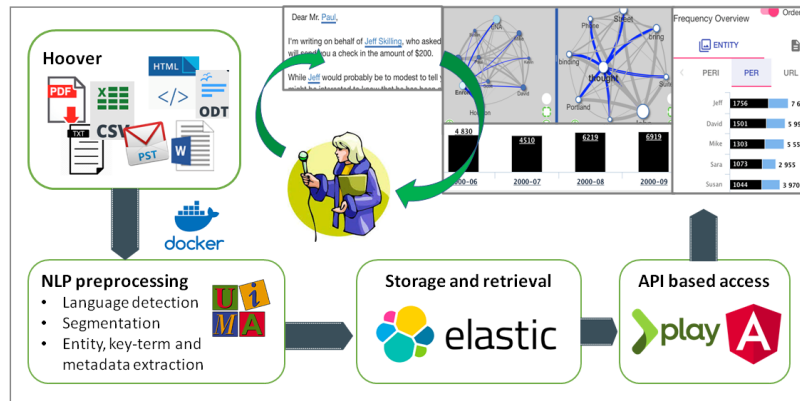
Hoover

PDF
CSV
HTML
</>
ODT
TXT
PST
W

docker

Dear Mr. Paul,

I'm writing on behalf of Jeff Skilling, who asked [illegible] will send you a check in the amount of $200.

While Jeff would probably be to modest to tell y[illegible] might be interested to know that he has been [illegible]

Street
binding
thought
Portland

| 4 830 | 4510 | 6219 | 6919 |
|---|---|---|---|
| 2000-06 | 2000-07 | 2000-08 | 2000-09 |

Order
Frequency Overview
ENTITY
PERI
PER
URL

| Jeff | 1756 | 7 6 |
|---|---|---|
| David | 1501 | 5 99 |
| Mike | 1303 | 5 55 |
| Sara | 1073 | 2 955 |
| Susan | 1044 | 3 970 |

NLP preprocessing
• Language detection
• Segmentation
• Entity, key-term and metadata extraction

UIMA

Storage and retrieval
elastic

API based access
play
A